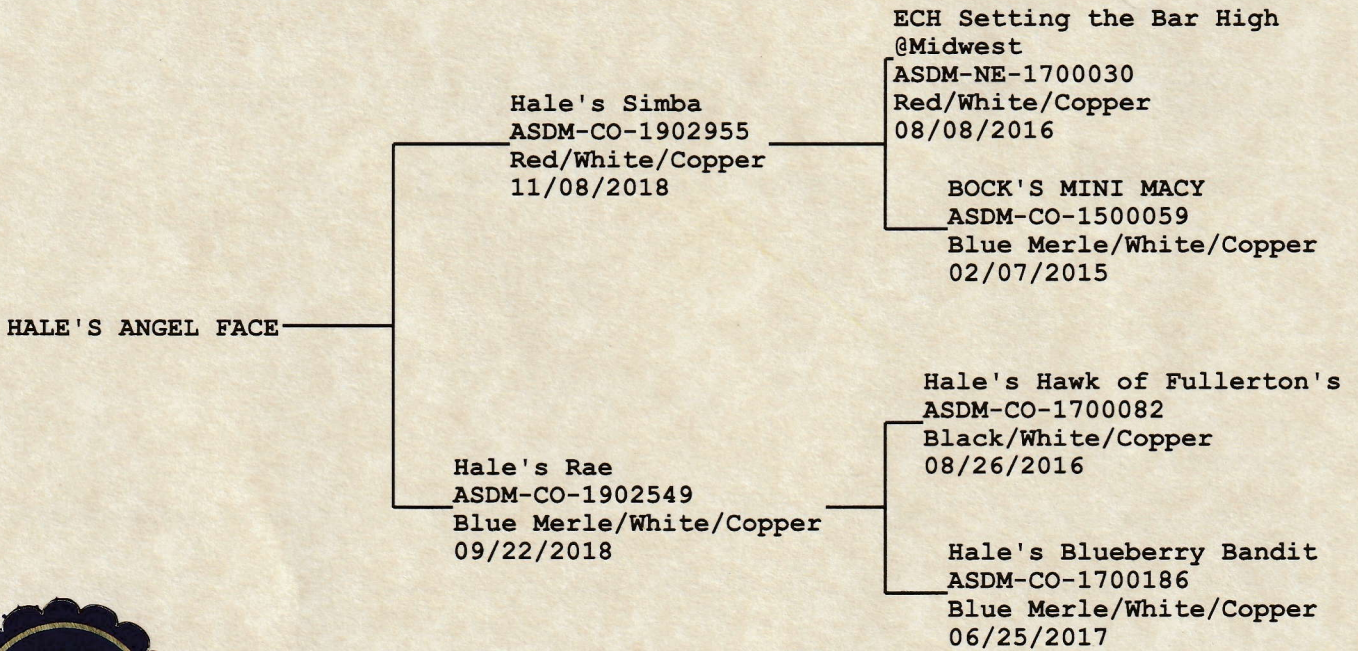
HALE'S ANGEL FACE

Hale's Simba
ASDM-CO-1902955
Red/White/Copper
11/08/2018

ECH Setting the Bar High @Midwest
ASDM-NE-1700030
Red/White/Copper
08/08/2016

BOCK'S MINI MACY
ASDM-CO-1500059
Blue Merle/White/Copper
02/07/2015

Hale's Rae
ASDM-CO-1902549
Blue Merle/White/Copper
09/22/2018

Hale's Hawk of Fullerton's
ASDM-CO-1700082
Black/White/Copper
08/26/2016

Hale's Blueberry Bandit
ASDM-CO-1700186
Blue Merle/White/Copper
06/25/2017